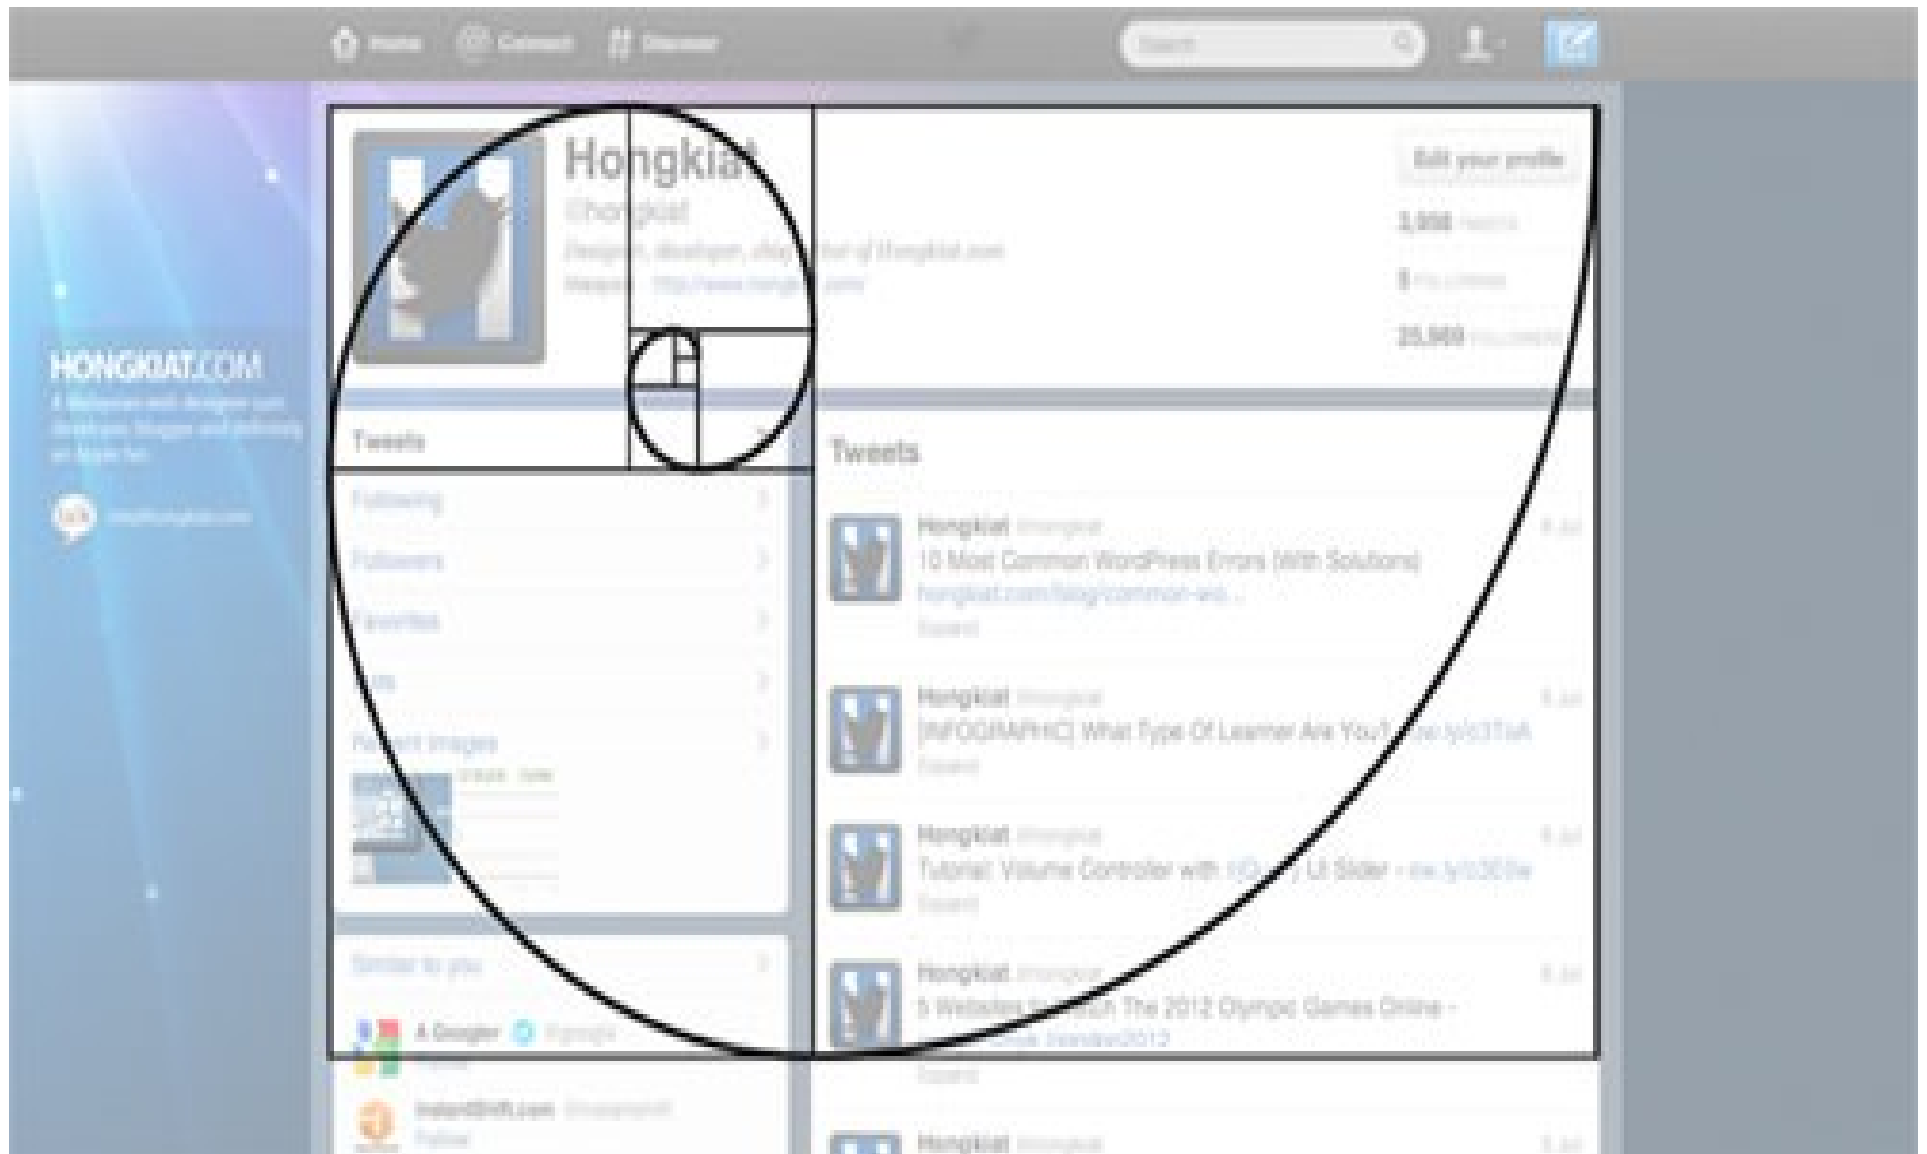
Home Connect Discover

Search

Hongkiat
@hongkiat

Edit your profile

3,058 TWEETS

8 FOLLOWING

25,869 FOLLOWERS

HONGKIAT.COM

Tweets

Following

Followers

Favorites

Lists

Recent images

Similar to you

A Googler

InstantShift.com

Tweets

Hongkiat @hongkiat
10 Most Common WordPress Errors (With Solutions)
hongkiat.com/blog/common-wo...
Expand

Hongkiat @hongkiat
[INFOGRAPHIC] What Type Of Learner Are You?
Expand

Hongkiat @hongkiat
Tutorial: Volume Controler with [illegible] UI Slider
Expand

Hongkiat @hongkiat
5 Websites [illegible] The 2012 Olympic Games Online -
Expand

Hongkiat @hongkiat